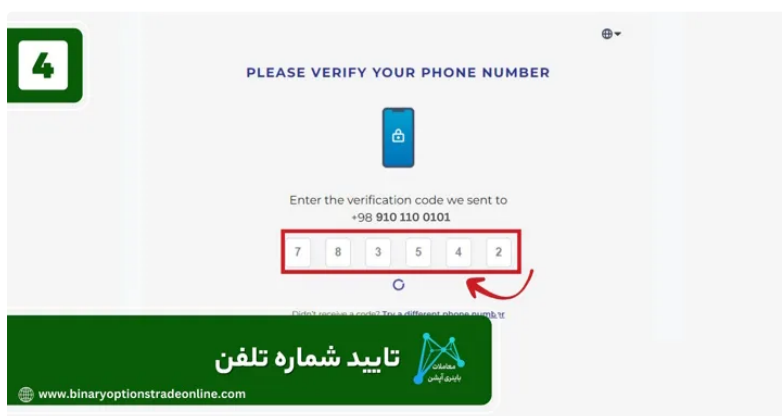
4

PLEASE VERIFY YOUR PHONE NUMBER

Enter the verification code we sent to
+98 910 110 0101

7 8 3 5 4 2

Didn't receive a code? Try a different phone number

تایید شماره تلفن

معاملات باینری آپشن

www.binaryoptionstradeonline.com